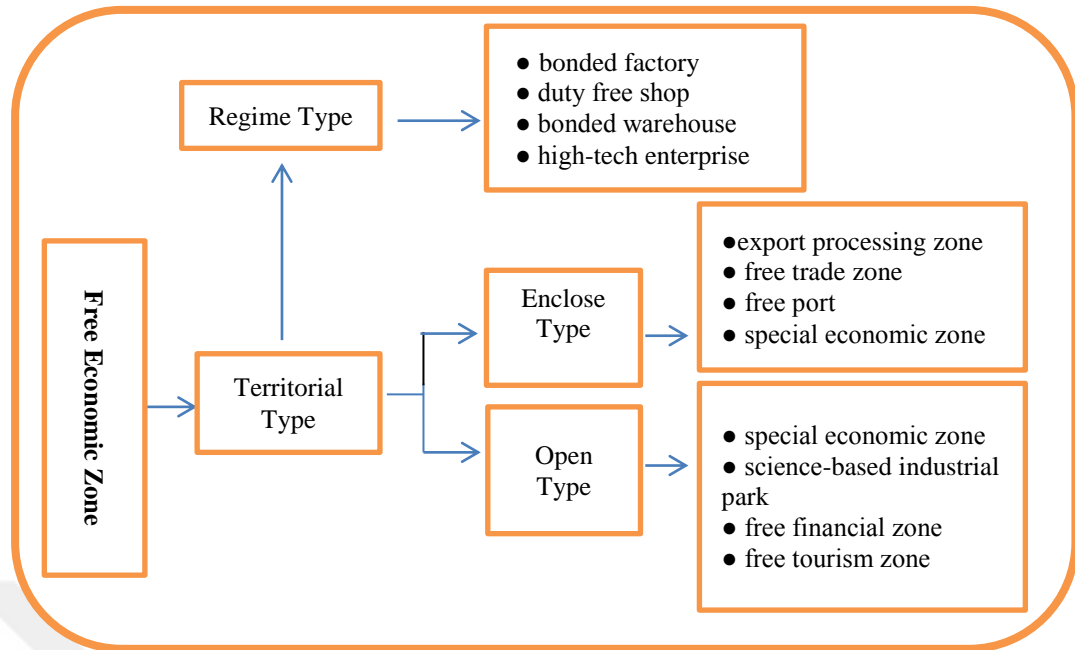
Free Economic Zone

Territorial Type

Regime Type

● bonded factory
● duty free shop
● bonded warehouse
● high-tech enterprise

Enclose Type

●export processing zone
● free trade zone
● free port
● special economic zone

Open Type

● special economic zone
● science-based industrial park
● free financial zone
● free tourism zone